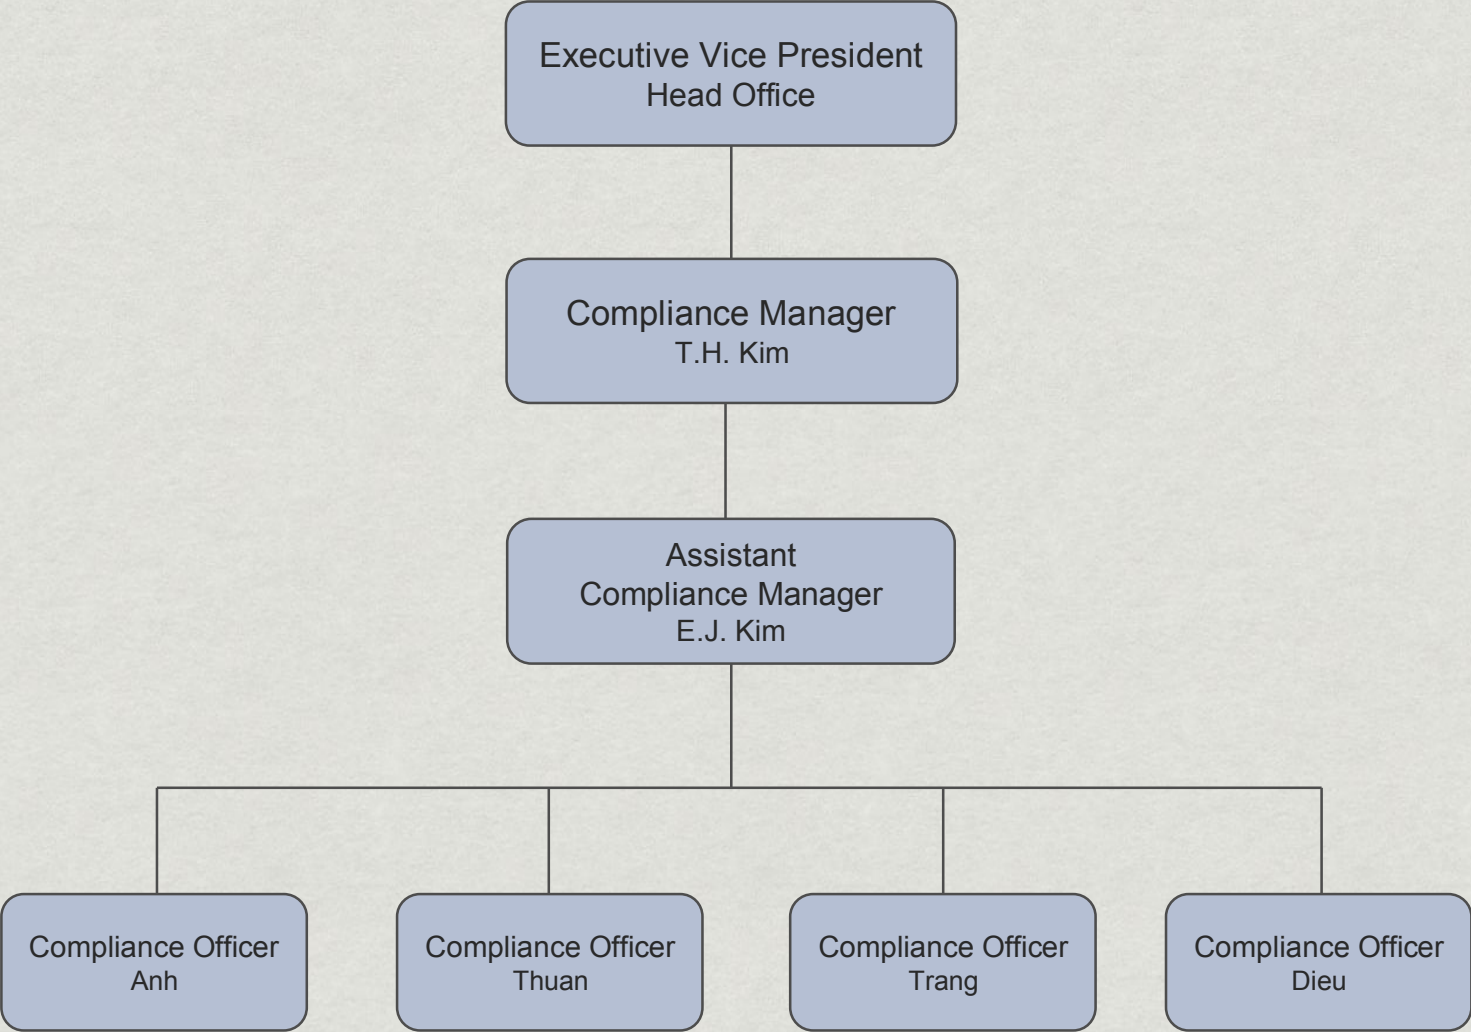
Executive Vice President
Head Office

Compliance Manager
T.H. Kim

Assistant
Compliance Manager
E.J. Kim

Compliance Officer
Anh

Compliance Officer
Thuan

Compliance Officer
Trang

Compliance Officer
Dieu